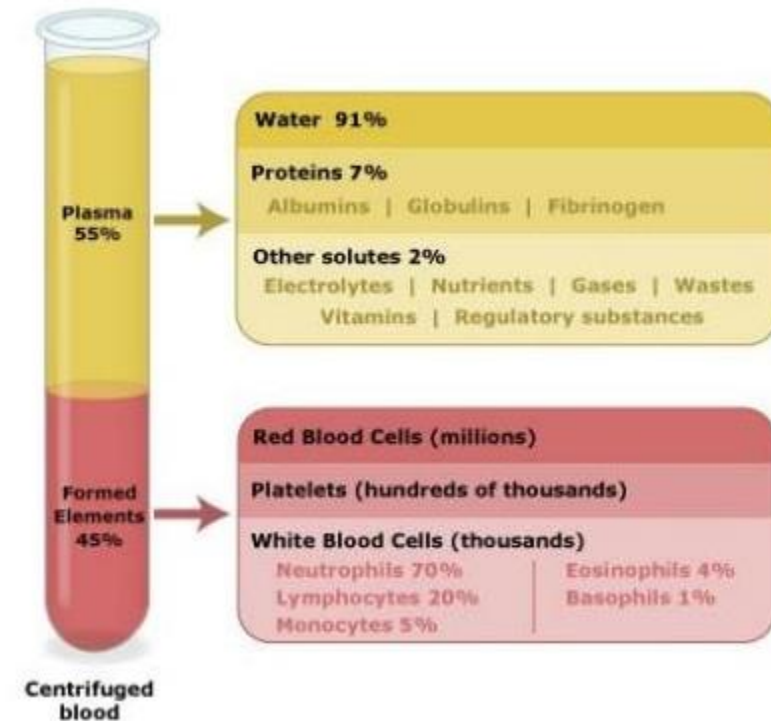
Plasma
55%

Water 91%

Proteins 7%
Albumins | Globulins | Fibrinogen

Other solutes 2%
Electrolytes | Nutrients | Gases | Wastes
Vitamins | Regulatory substances

Formed Elements
45%

Red Blood Cells (millions)

Platelets (hundreds of thousands)

White Blood Cells (thousands)
Neutrophils 70%
Lymphocytes 20%
Monocytes 5%
Eosinophils 4%
Basophils 1%

Centrifuged blood